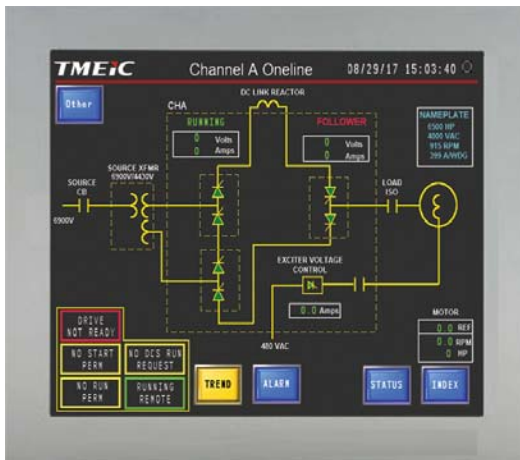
TMEiC

Channel A Oneline

08/29/17 15:03:40

Other

DC LINK REACTOR

CHA

RUNNING

0 Volts
0 Amps

FOLLOWER

0 Volts
0 Amps

NAMEPLATE
6500 HP
4000 VAC
915 RPM
299 A/WDG

SOURCE XFMR
6900V/4430V

SOURCE
CB

6900V

LOAD
ISO

EXCITER VOLTAGE
CONTROL

0.0 Amps

480 VAC

DRIVE
NOT READY

NO START
PERM

NO DCS RUN
REQUEST

NO RUN
PERM

RUNNING
REMOTE

TREND

ALARM

STATUS

INDEX

MOTOR

0.0 REF
0 RPM
0 HP